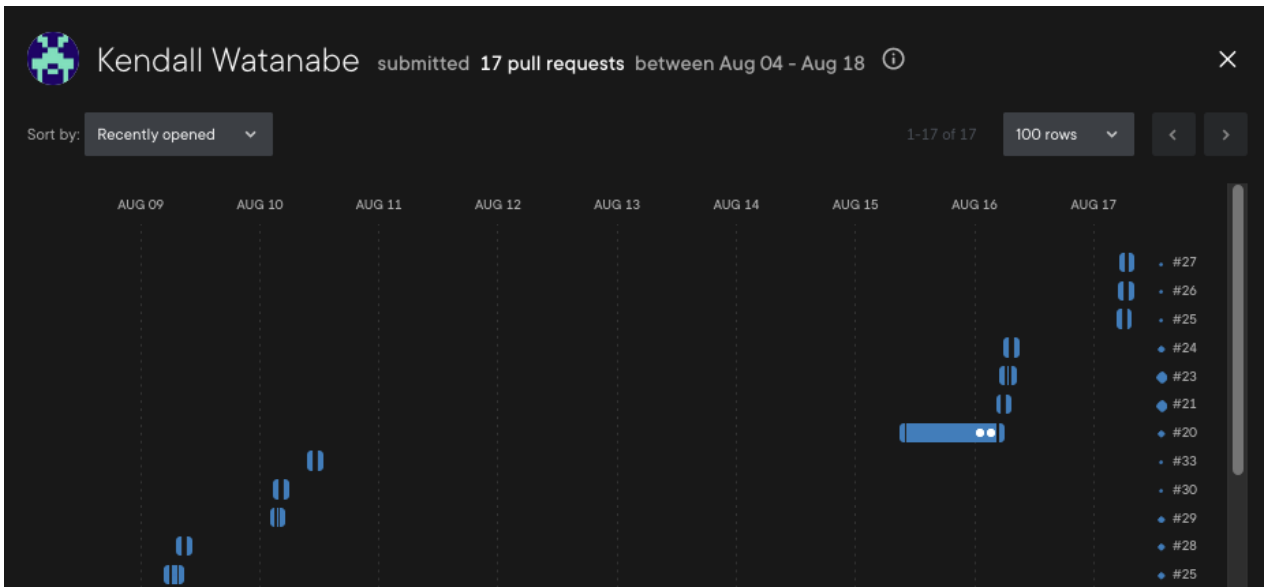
Kendall Watanabe submitted 17 pull requests between Aug 04 - Aug 18 ⓘ

Sort by: Recently opened

1-17 of 17

100 rows

AUG 09 AUG 10 AUG 11 AUG 12 AUG 13 AUG 14 AUG 15 AUG 16 AUG 17

#27
#26
#25
#24
#23
#21
#20
#33
#30
#29
#28
#25